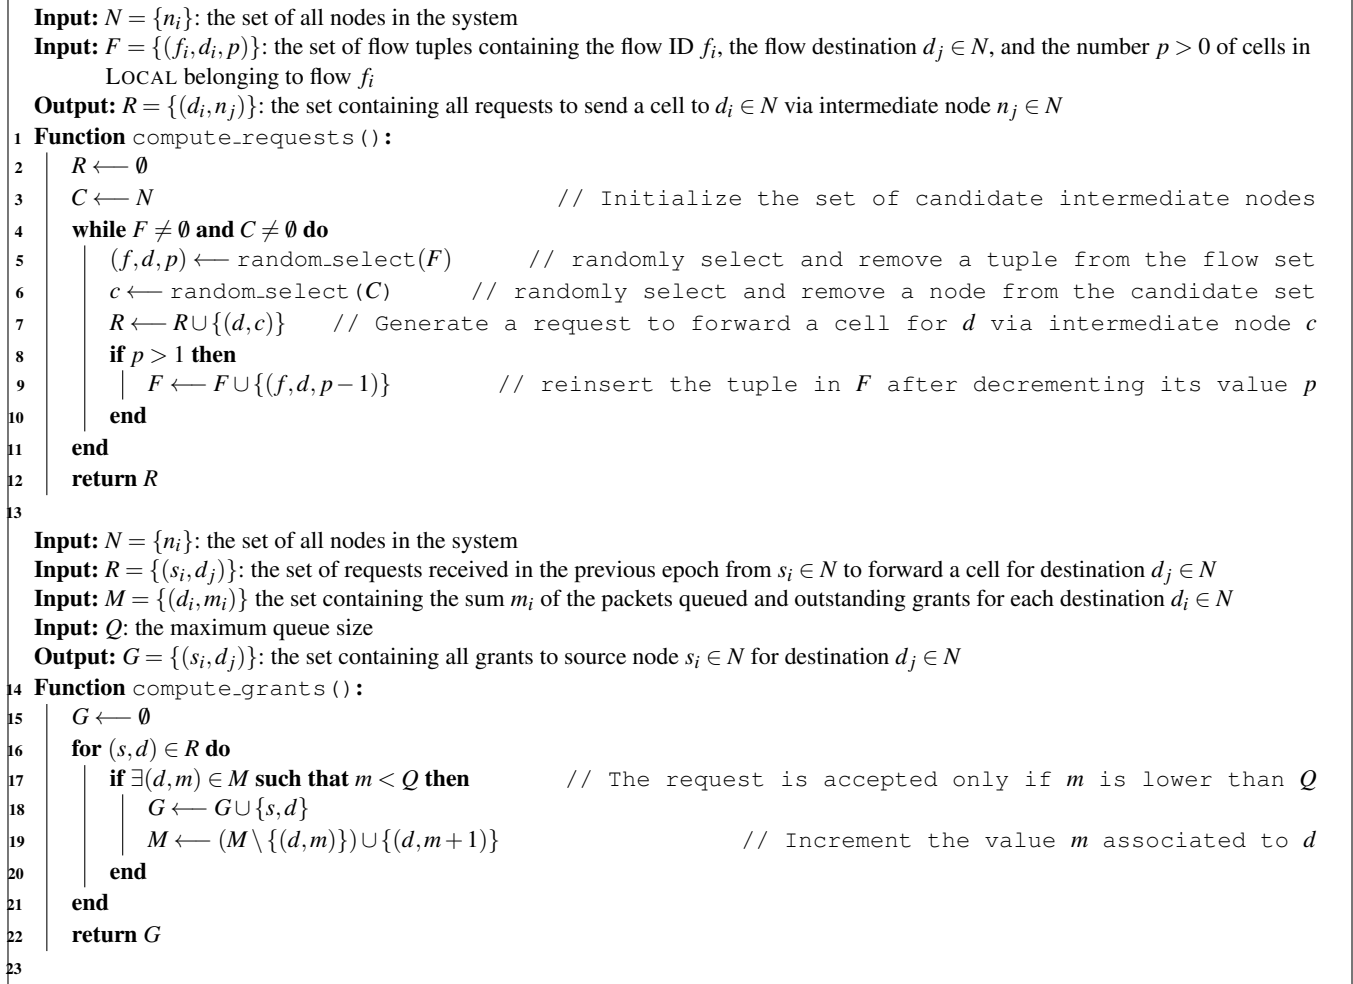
**Input:** $N = \{n_i\}$: the set of all nodes in the system
**Input:** $F = \{(f_i, d_i, p)\}$: the set of flow tuples containing the flow ID $f_i$, the flow destination $d_j \in N$, and the number $p > 0$ of cells in LOCAL belonging to flow $f_i$
**Output:** $R = \{(d_i, n_j)\}$: the set containing all requests to send a cell to $d_i \in N$ via intermediate node $n_j \in N$
1 **Function** compute_requests():
2 $R \longleftarrow \emptyset$
3 $C \longleftarrow N$ // Initialize the set of candidate intermediate nodes
4 **while** $F \neq \emptyset$ **and** $C \neq \emptyset$ **do**
5 $(f, d, p) \longleftarrow$ random_select$(F)$ // randomly select and remove a tuple from the flow set
6 $c \longleftarrow$ random_select$(C)$ // randomly select and remove a node from the candidate set
7 $R \longleftarrow R \cup \{(d, c)\}$ // Generate a request to forward a cell for $d$ via intermediate node $c$
8 **if** $p > 1$ **then**
9 $F \longleftarrow F \cup \{(f, d, p-1)\}$ // reinsert the tuple in $F$ after decrementing its value $p$
10 **end**
11 **end**
12 **return** $R$
13

**Input:** $N = \{n_i\}$: the set of all nodes in the system
**Input:** $R = \{(s_i, d_j)\}$: the set of requests received in the previous epoch from $s_i \in N$ to forward a cell for destination $d_j \in N$
**Input:** $M = \{(d_i, m_i)\}$ the set containing the sum $m_i$ of the packets queued and outstanding grants for each destination $d_i \in N$
**Input:** $Q$: the maximum queue size
**Output:** $G = \{(s_i, d_j)\}$: the set containing all grants to source node $s_i \in N$ for destination $d_j \in N$
14 **Function** compute_grants():
15 $G \longleftarrow \emptyset$
16 **for** $(s, d) \in R$ **do**
17 **if** $\exists(d, m) \in M$ **such that** $m < Q$ **then** // The request is accepted only if $m$ is lower than $Q$
18 $G \longleftarrow G \cup \{s, d\}$
19 $M \longleftarrow (M \setminus \{(d, m)\}) \cup \{(d, m+1)\}$ // Increment the value $m$ associated to $d$
20 **end**
21 **end**
22 **return** $G$
23